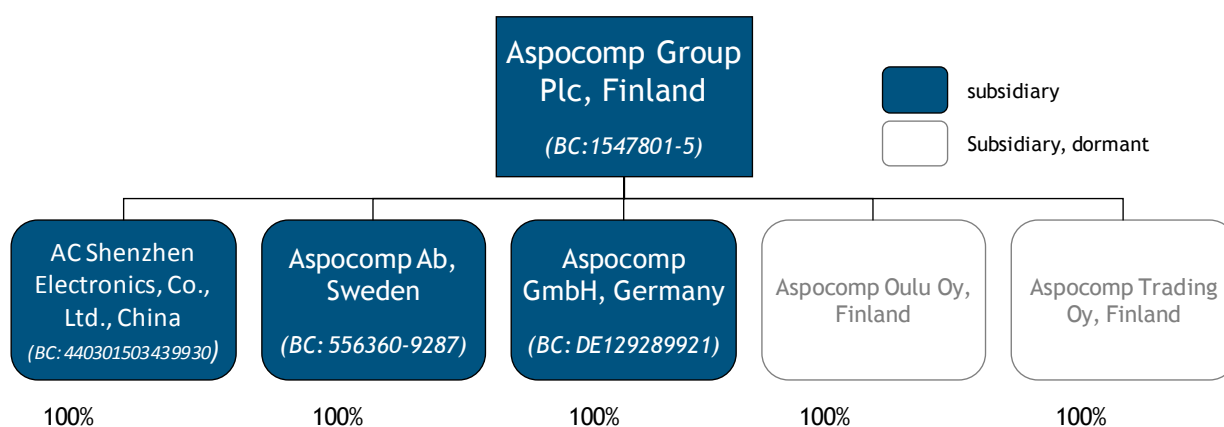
Aspocomp Group Plc, Finland

(BC:1547801-5)

subsidiary

Subsidiary, dormant

AC Shenzhen Electronics, Co., Ltd., China
(BC: 440301503439930)

Aspocomp Ab, Sweden
(BC: 556360-9287)

Aspocomp GmbH, Germany
(BC: DE129289921)

Aspocomp Oulu Oy, Finland

Aspocomp Trading Oy, Finland

100%

100%

100%

100%

100%